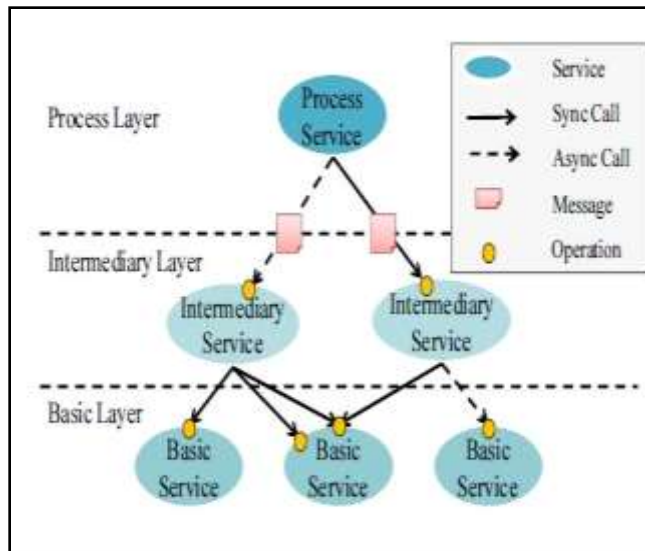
Service
Sync Call
Async Call
Message
Operation

Process Layer

Process Service

Intermediary Layer

Intermediary Service

Intermediary Service

Basic Layer

Basic Service

Basic Service

Basic Service